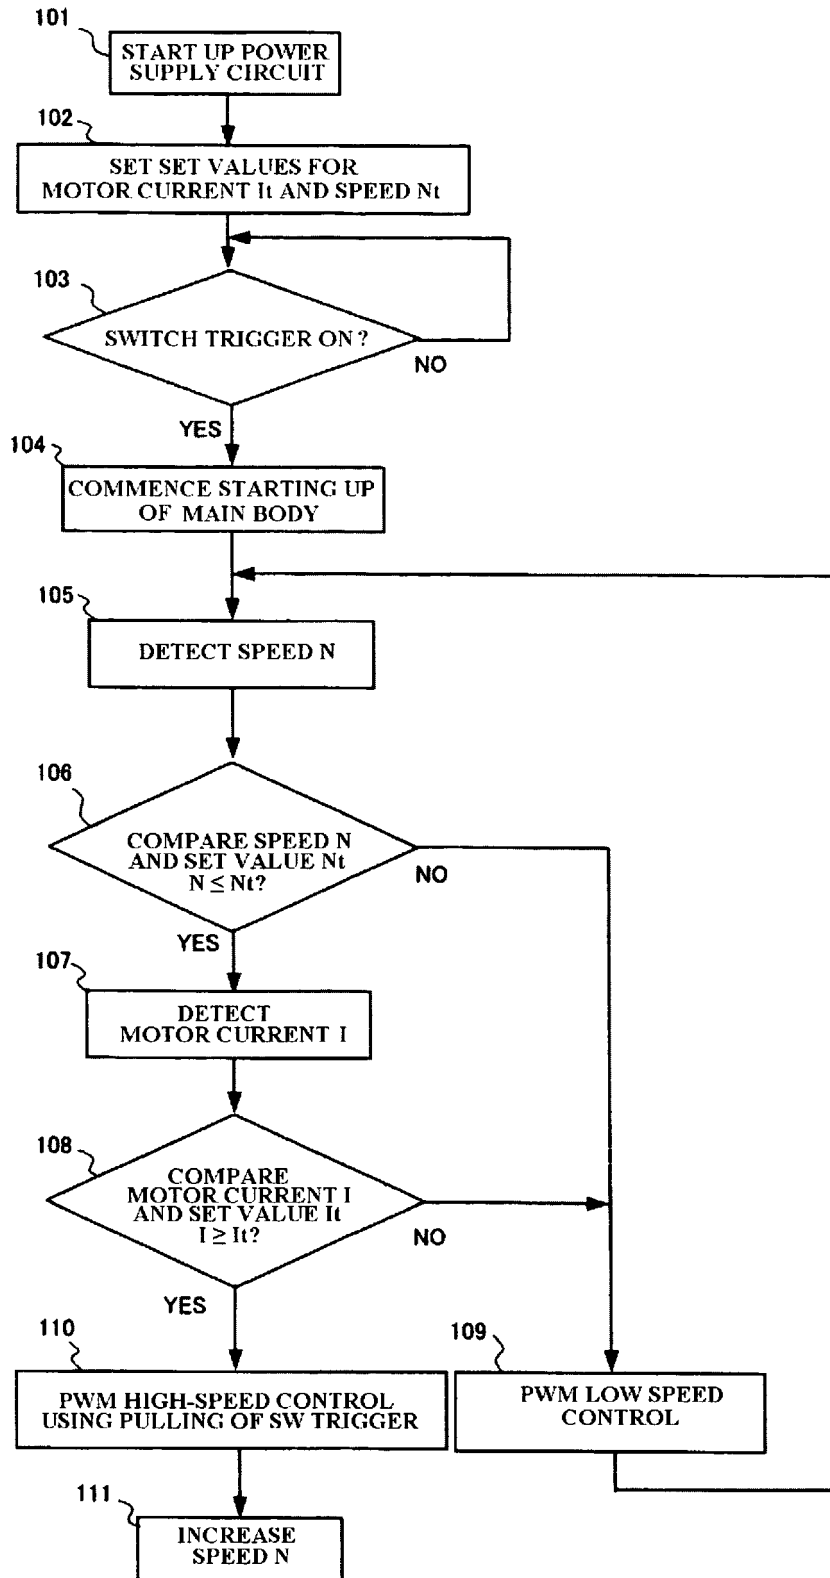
101
START UP POWER SUPPLY CIRCUIT

102
SET SET VALUES FOR MOTOR CURRENT It AND SPEED Nt

103
SWITCH TRIGGER ON ?
NO
YES

104
COMMENCE STARTING UP OF MAIN BODY

105
DETECT SPEED N

106
COMPARE SPEED N AND SET VALUE Nt $N \leq Nt$?
NO
YES

107
DETECT MOTOR CURRENT I

108
COMPARE MOTOR CURRENT I AND SET VALUE It $I \geq It$?
NO
YES

110
PWM HIGH-SPEED CONTROL USING PULLING OF SW TRIGGER

109
PWM LOW SPEED CONTROL

111
INCREASE SPEED N